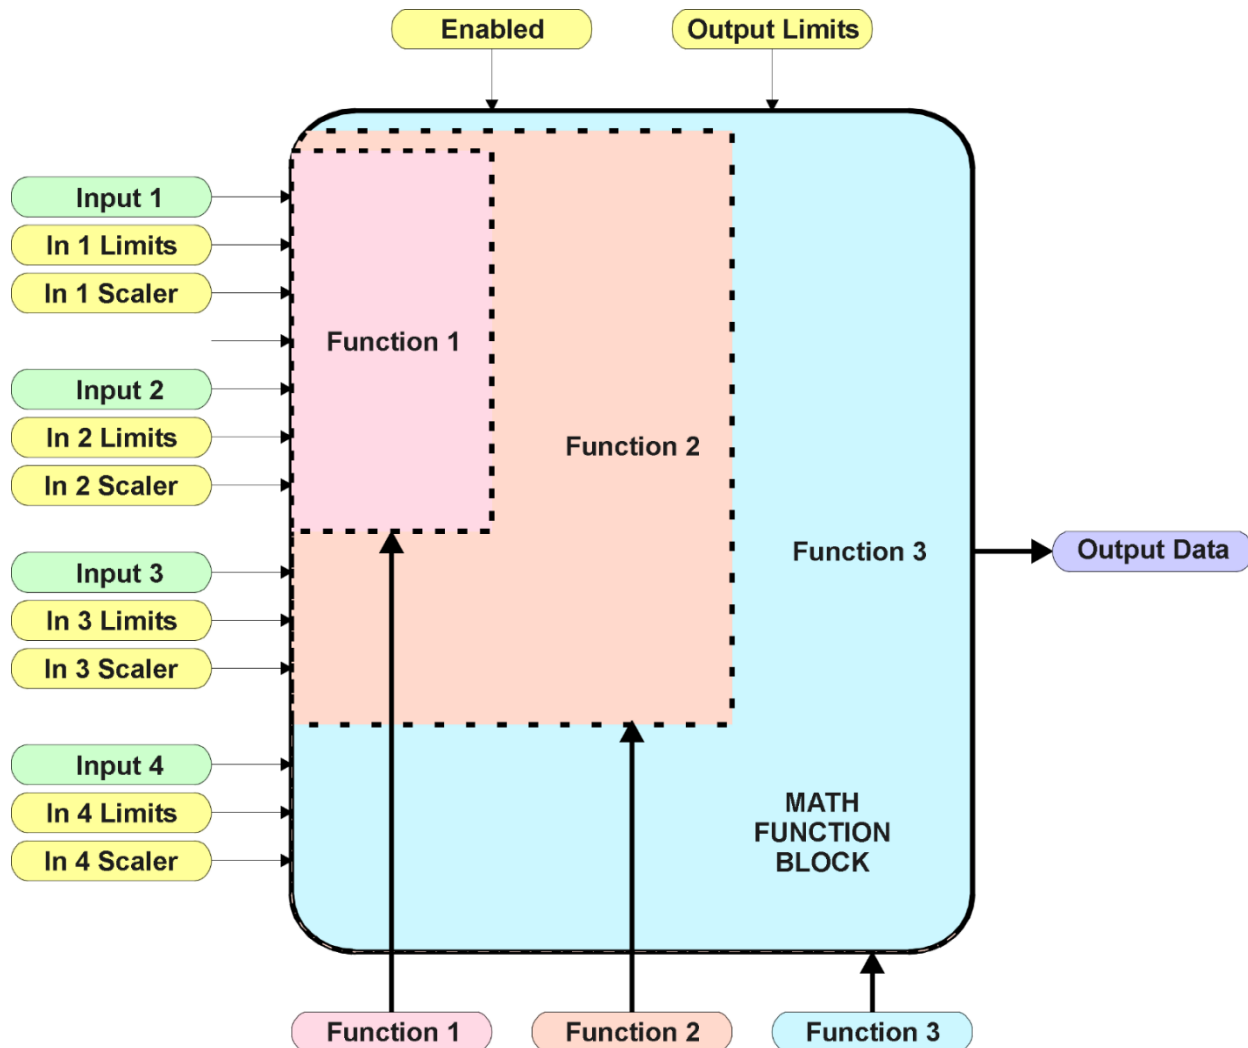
Enabled

Output Limits

Input 1

In 1 Limits

In 1 Scaler

Input 2

In 2 Limits

In 2 Scaler

Input 3

In 3 Limits

In 3 Scaler

Input 4

In 4 Limits

In 4 Scaler

Function 1

Function 2

Function 3

MATH FUNCTION BLOCK

Output Data

Function 1

Function 2

Function 3